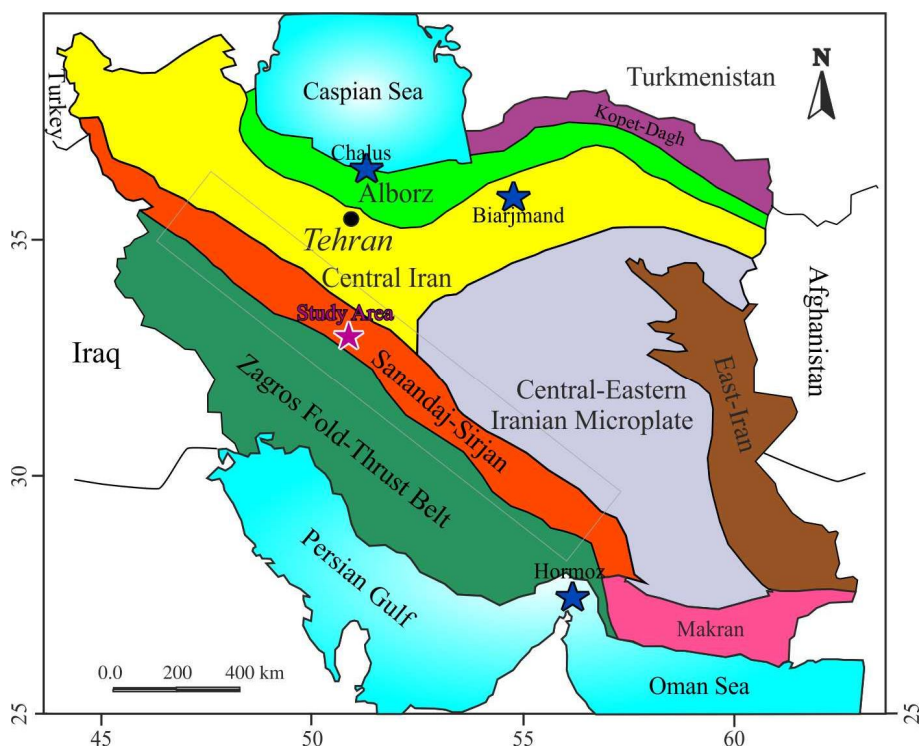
Turkey
Caspian Sea
Turkmenistan
N
Kopet-Dagh
Chalus
Alborz
Biarjmand
35
Tehran
Central Iran
Afghanistan
Study Area
Iraq
Sanandaj-Sirjan
Central-Eastern Iranian Microplate
East-Iran
Zagros Fold-Thrust Belt
30
Persian Gulf
Hormoz
Makran
0.0 200 400 km
Oman Sea
25
45
50
55
60
25